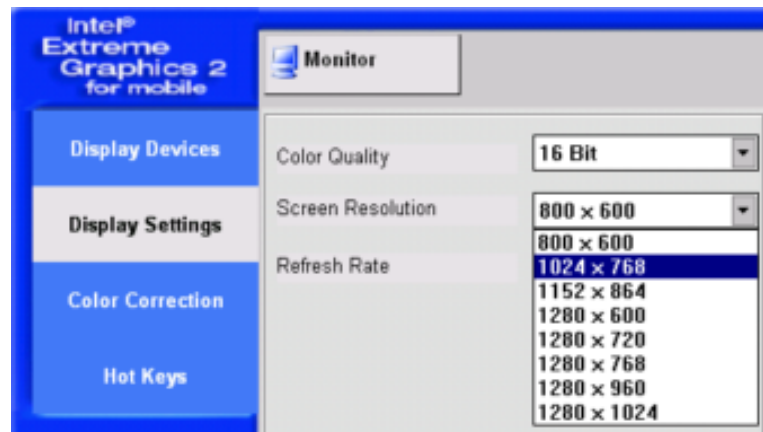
Intel® Extreme Graphics 2 for mobile

Display Devices

Display Settings

Color Correction

Hot Keys

Monitor

Color Quality

16 Bit

Screen Resolution

800 x 600

Refresh Rate

800 x 600
1024 x 768
1152 x 864
1280 x 600
1280 x 720
1280 x 768
1280 x 960
1280 x 1024